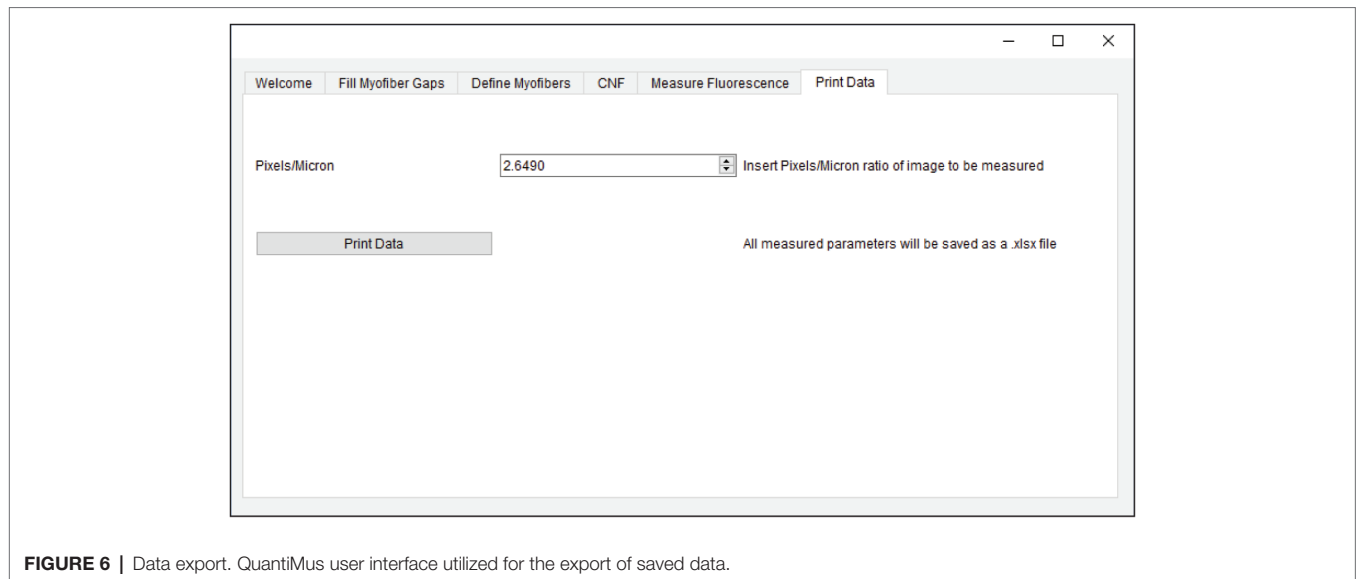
Welcome | Fill Myofiber Gaps | Define Myofibers | CNF | Measure Fluorescence | Print Data

Pixels/Micron

2.6490

Insert Pixels/Micron ratio of image to be measured

Print Data

All measured parameters will be saved as a .xlsx file

**FIGURE 6 |** Data export. QuantiMus user interface utilized for the export of saved data.